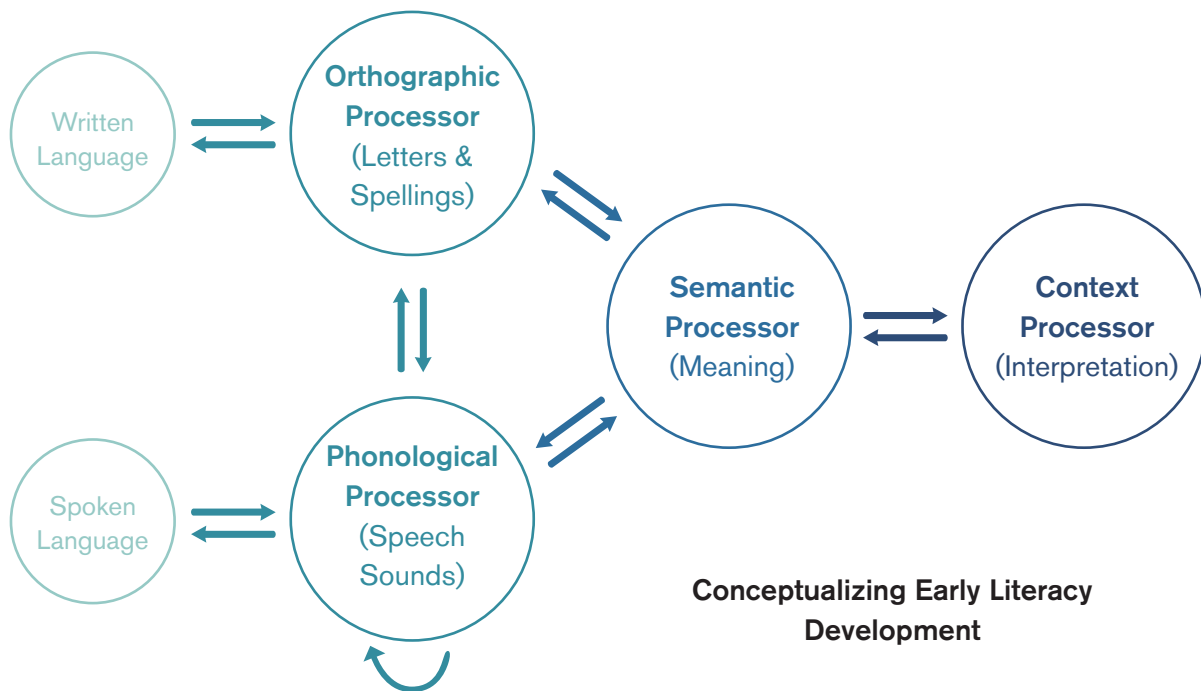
Written Language

Orthographic Processor (Letters & Spellings)

Semantic Processor (Meaning)

Context Processor (Interpretation)

Spoken Language

Phonological Processor (Speech Sounds)

Conceptualizing Early Literacy Development